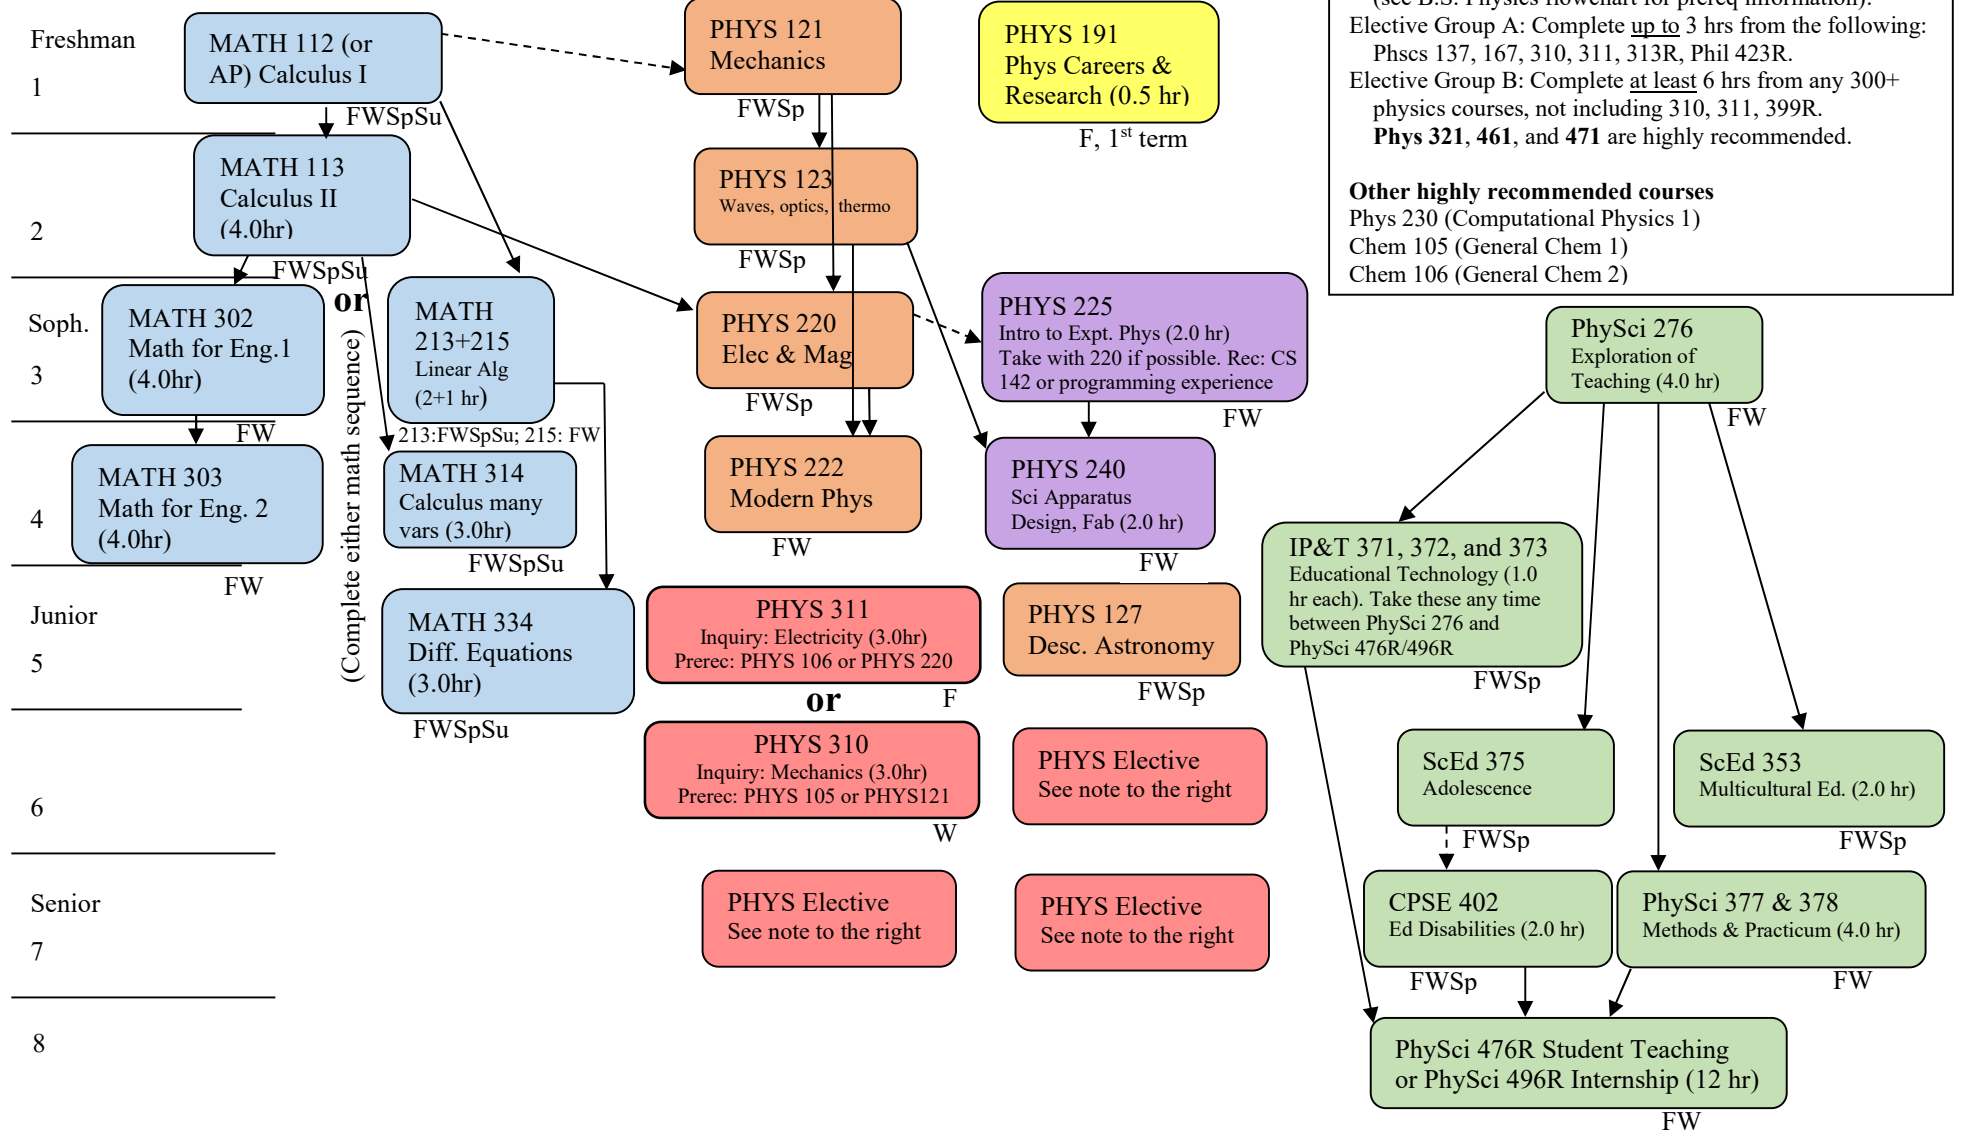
Freshman
1

2

Soph.
3

4

Junior
5

6

Senior
7

8

MATH 112 (or AP) Calculus I
FWSpSu

MATH 113 Calculus II (4.0hr)
FWSpSu

MATH 302 Math for Eng.1 (4.0hr)
FW

MATH 303 Math for Eng. 2 (4.0hr)
FW

or

(Complete either math sequence)

MATH 213+215 Linear Alg (2+1 hr)
213:FWSpSu; 215: FW

MATH 314 Calculus many vars (3.0hr)
FWSpSu

MATH 334 Diff. Equations (3.0hr)
FWSpSu

PHYS 121 Mechanics
FWSp

PHYS 123 Waves, optics, thermo
FWSp

PHYS 220 Elec & Mag
FWSp

PHYS 222 Modern Phys
FW

PHYS 311 Inquiry: Electricity (3.0hr) Prerec: PHYS 106 or PHYS 220
F

or

PHYS 310 Inquiry: Mechanics (3.0hr) Prerec: PHYS 105 or PHYS121
W

PHYS Elective See note to the right

PHYS 191 Phys Careers & Research (0.5 hr)
F, 1$^{st}$ term

PHYS 225 Intro to Expt. Phys (2.0 hr) Take with 220 if possible. Rec: CS 142 or programming experience
FW

PHYS 240 Sci Apparatus Design, Fab (2.0 hr)
FW

PHYS 127 Desc. Astronomy
FWSp

PHYS Elective See note to the right

PHYS Elective See note to the right

Elective Group A: Complete up to 3 hrs from the following: Phscs 137, 167, 310, 311, 313R, Phil 423R.
Elective Group B: Complete at least 6 hrs from any 300+ physics courses, not including 310, 311, 399R.
**Phys 321**, **461**, and **471** are highly recommended.

**Other highly recommended courses**
Phys 230 (Computational Physics 1)
Chem 105 (General Chem 1)
Chem 106 (General Chem 2)

PhySci 276 Exploration of Teaching (4.0 hr)
FW

IP&T 371, 372, and 373 Educational Technology (1.0 hr each). Take these any time between PhySci 276 and PhySci 476R/496R
FWSp

ScEd 375 Adolescence
FWSp

ScEd 353 Multicultural Ed. (2.0 hr)
FWSp

CPSE 402 Ed Disabilities (2.0 hr)
FWSp

PhySci 377 & 378 Methods & Practicum (4.0 hr)
FW

PhySci 476R Student Teaching or PhySci 496R Internship (12 hr)
FW